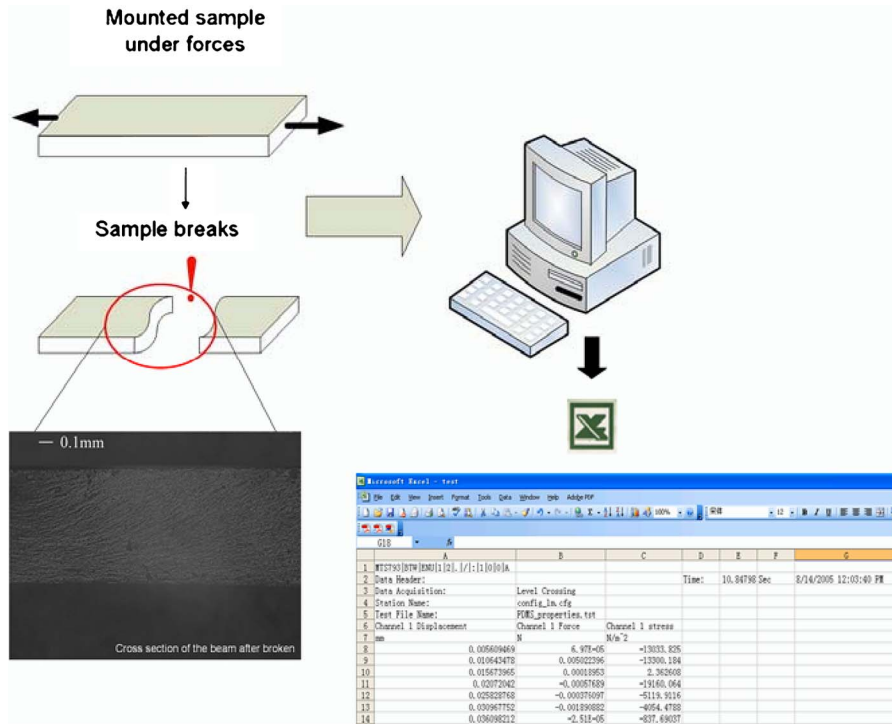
Mounted sample under forces

Sample breaks

!

— 0.1mm

Cross section of the beam after broken

Microsoft Excel - test

File Edit View Insert Format Tools Data Window Help Adobe PDF

100%

G18

| | A | B | C | D | E | F | G |
|---|---|---|---|---|---|---|---|
| 1 | MTS793\|BTW\|ENU\|1\|2\|.\|/\|:\|1\|0\|0\|A | | | | | | |
| 2 | Data Header: | | | Time: | 10.84798 | Sec | 8/14/2005 12:03:40 PM |
| 3 | Data Acquisition: | Level Crossing | | | | | |
| 4 | Station Name: | config_1n.cfg | | | | | |
| 5 | Test File Name: | PDMS_properties.tst | | | | | |
| 6 | Channel 1 Displacement | Channel 1 Force | Channel 1 stress | | | | |
| 7 | mm | N | N/m^2 | | | | |
| 8 | 0.005609469 | 6.97E-05 | -13033.825 | | | | |
| 9 | 0.010643478 | 0.005022396 | -13300.184 | | | | |
| 10 | 0.015673965 | 0.00018953 | 2.362608 | | | | |
| 11 | 0.02072042 | -0.00057689 | -19160.064 | | | | |
| 12 | 0.025828768 | -0.00376097 | -5119.9116 | | | | |
| 13 | 0.030967752 | -0.001890882 | -4054.4788 | | | | |
| 14 | 0.036098212 | -2.51E-05 | -837.69037 | | | | |